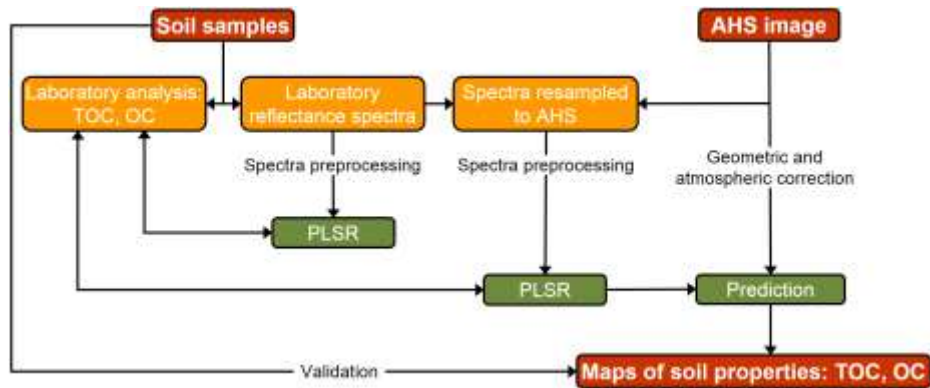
Soil samples

AHS image

Laboratory analysis: TOC, OC

Laboratory reflectance spectra

Spectra resampled to AHS

Spectra preprocessing

Spectra preprocessing

Geometric and atmospheric correction

PLSR

PLSR

Prediction

Validation

Maps of soil properties: TOC, OC